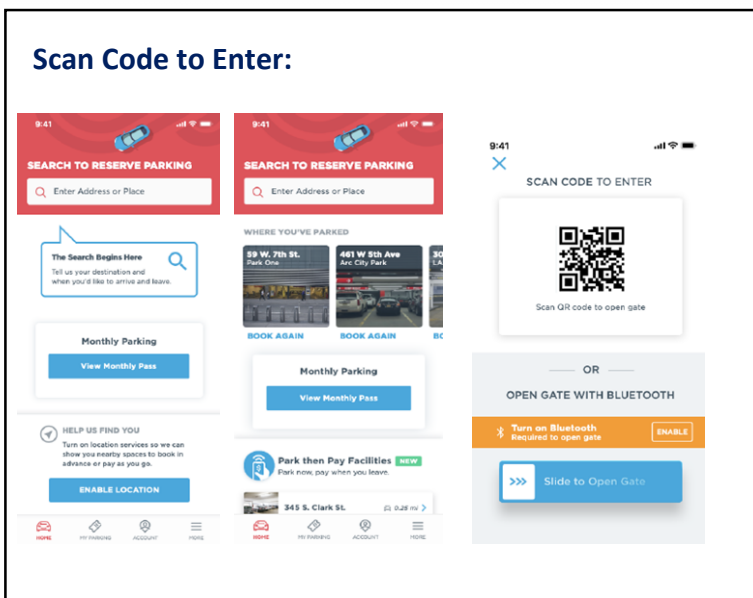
Scan Code to Enter:

9:41

SEARCH TO RESERVE PARKING

Enter Address or Place

The Search Begins Here
Tell us your destination and when you'd like to arrive and leave.

Monthly Parking

View Monthly Pass

HELP US FIND YOU
Turn on location services so we can show you nearby spaces to book in advance or pay as you go.

ENABLE LOCATION

HOME MY PARKING ACCOUNT MORE

9:41

SEARCH TO RESERVE PARKING

Enter Address or Place

WHERE YOU'VE PARKED

59 W. 7th St.
Park One

461 W 5th Ave
Arc City Park

30 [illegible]
LA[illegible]

BOOK AGAIN BOOK AGAIN BO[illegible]

Monthly Parking

View Monthly Pass

Park then Pay Facilities NEW
Park now, pay when you leave.

345 S. Clark St. 0.25 mi

HOME MY PARKING ACCOUNT MORE

9:41

SCAN CODE TO ENTER

Scan QR code to open gate

OR

OPEN GATE WITH BLUETOOTH

Turn on Bluetooth
Required to open gate

ENABLE

Slide to Open Gate